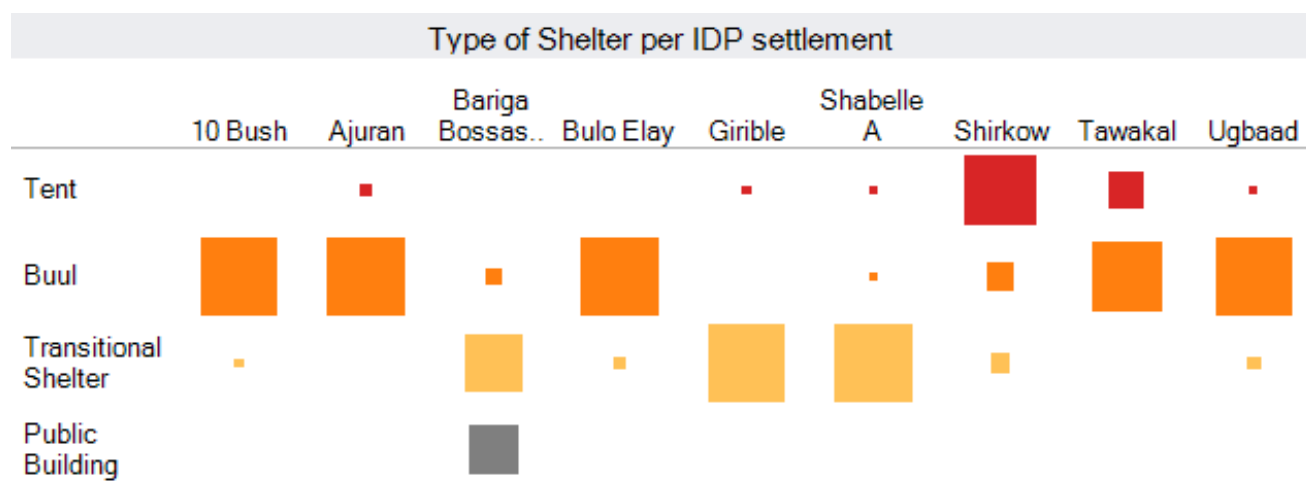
Type of Shelter per IDP settlement

| | 10 Bush | Ajuran | Bariga Bossas.. | Bulo Elay | Girible | Shabelle A | Shirkow | Tawakal | Ugbaad |
|---|---|---|---|---|---|---|---|---|---|
| Tent | | | | | | | | | |
| Buul | | | | | | | | | |
| Transitional Shelter | | | | | | | | | |
| Public Building | | | | | | | | | |